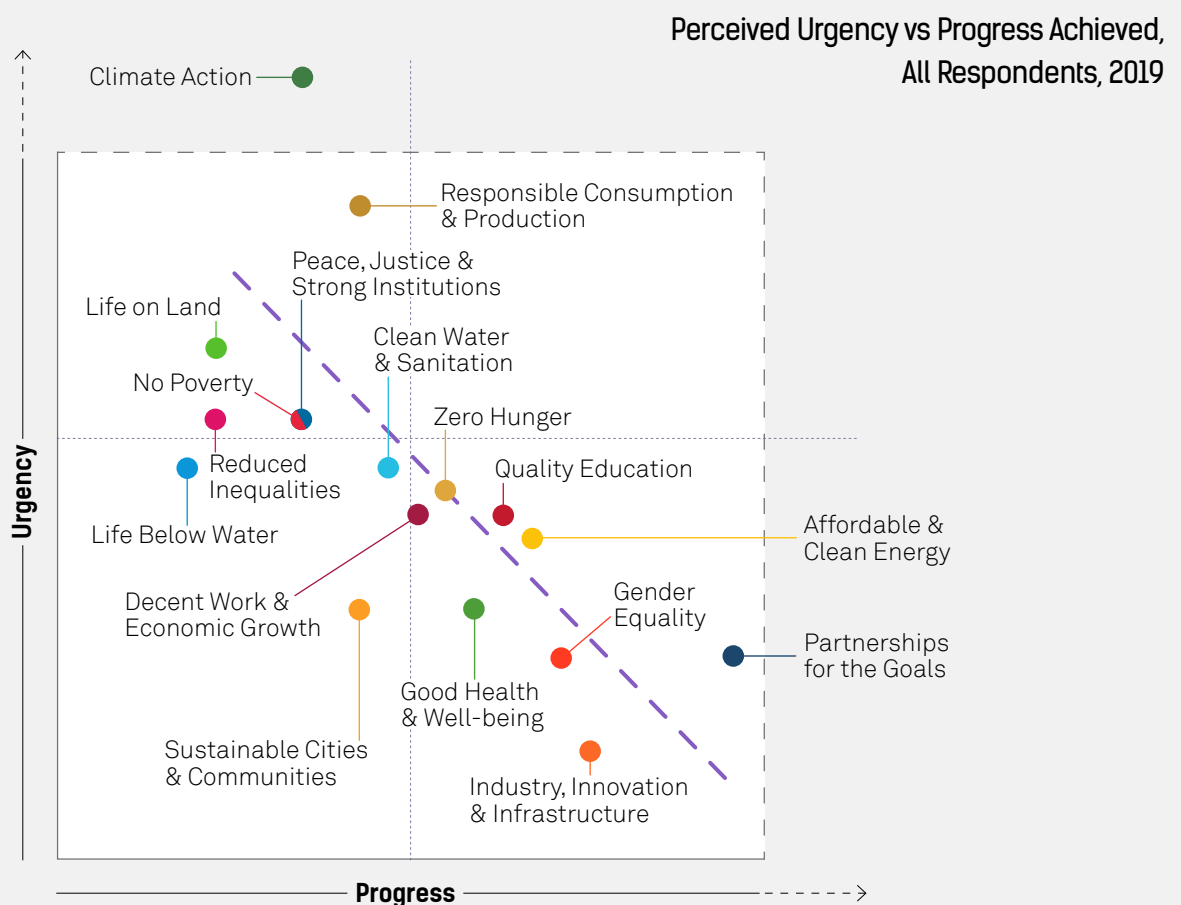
Perceived Urgency vs Progress Achieved, All Respondents, 2019

Climate Action

Responsible Consumption & Production

Peace, Justice & Strong Institutions

Life on Land

Clean Water & Sanitation

No Poverty

Zero Hunger

Reduced Inequalities

Quality Education

Life Below Water

Affordable & Clean Energy

Decent Work & Economic Growth

Gender Equality

Partnerships for the Goals

Good Health & Well-being

Sustainable Cities & Communities

Industry, Innovation & Infrastructure

Urgency

Progress